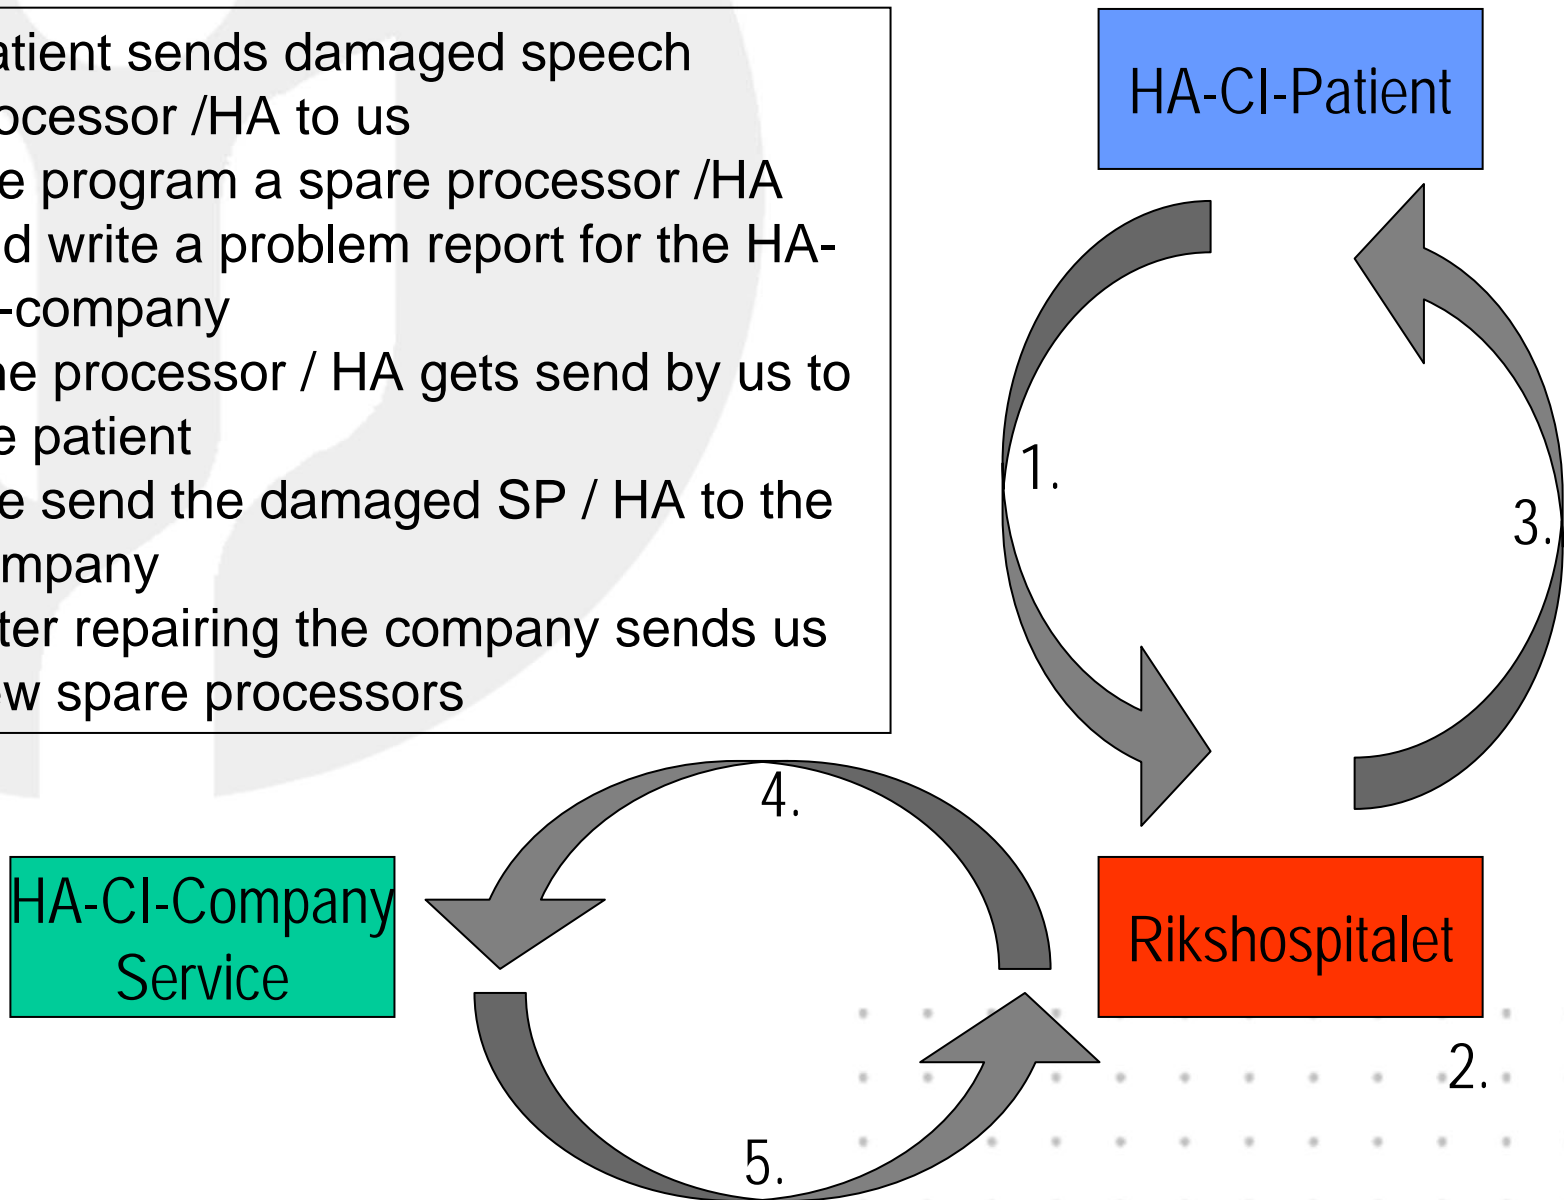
atient sends damaged speech ocessor /HA to us
e program a spare processor /HA d write a problem report for the HA--company
he processor / HA gets send by us to e patient
e send the damaged SP / HA to the mpany
ter repairing the company sends us w spare processors

HA-CI-Patient

1.

3.

4.

HA-CI-Company Service

Rikshospitalet

2.

5.